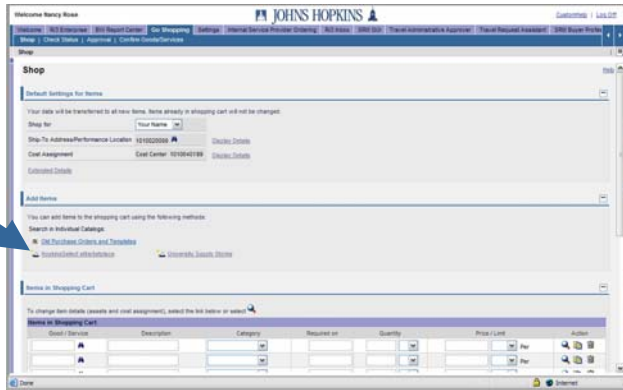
Welcome Nancy Rose

JOHNS HOPKINS

CustomHelp | Log Off

Welcome | N3 Employee | BW Report Center | Go Shopping | Settings | Internal Service Provider Ordering | N3 Inbox | SRM GUI | Travel Administrative Approver | Travel Request Assistant | SRM Buyer Profile

Shop | Check Status | Approval | Confirm Goods/Services

Shop

Shop

Help

Default Settings for Items

Your data will be transferred to all new items. Items already in shopping cart will not be changed.

Shop for Your Name

Ship-To Address/Performance Location 1010025558 Display Details

Cost Assignment Cost Center 1010040189 Display Details

Extended Details

Add Items

You can add items to the shopping cart using the following methods:

Search in Individual Catalogs:

Old Purchase Orders and Templates

HopkinsSelect eMarketplace

University Supply Stores

Items in Shopping Cart

To change item details (assets and cost assignment), select the link below or select

Items in Shopping Cart

| Good / Service | Description | Category | Required on | Quantity | Price / Limit | Action |
|---|---|---|---|---|---|---|
| | | | | | Per | |
| | | | | | Per | |

Done

Internet